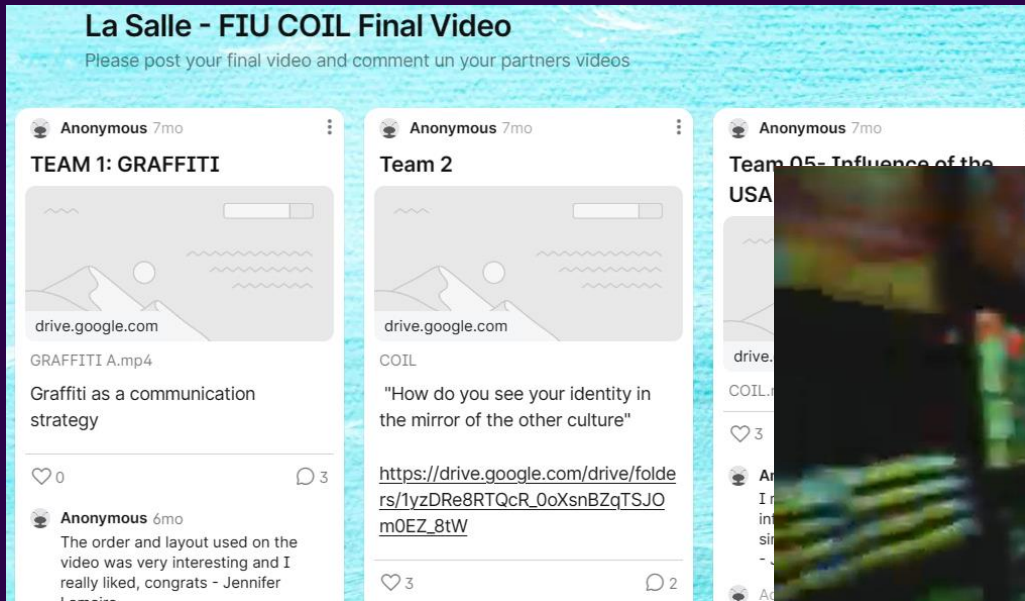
La Salle - FIU COIL Final Video

Please post your final video and comment un your partners videos

Anonymous 7mo

TEAM 1: GRAFFITI

drive.google.com

GRAFFITI A.mp4

Graffiti as a communication strategy

0

3

Anonymous 6mo

The order and layout used on the video was very interesting and I really liked, congrats - Jennifer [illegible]

Anonymous 7mo

Team 2

drive.google.com

COIL

"How do you see your identity in the mirror of the other culture"

https://drive.google.com/drive/folders/1yzDRe8RTQcR_0oXsnBZqTSJOm0EZ_8tW

3

2

Anonymous 7mo

Team 05- Influence of the USA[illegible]

drive.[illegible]

COIL.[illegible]

3

An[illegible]

I r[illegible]

int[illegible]

sir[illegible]

- J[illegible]

A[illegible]